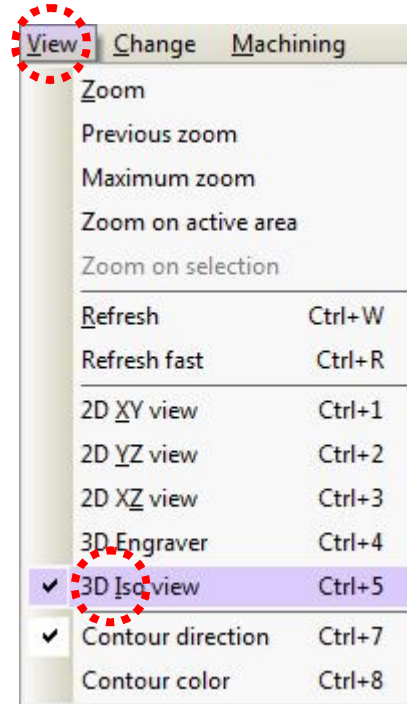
View Change Machining

Zoom
Previous zoom
Maximum zoom
Zoom on active area
Zoom on selection

Refresh Ctrl+W
Refresh fast Ctrl+R

2D XY view Ctrl+1
2D YZ view Ctrl+2
2D XZ view Ctrl+3
3D Engraver Ctrl+4
✔ 3D Iso view Ctrl+5

✔ Contour direction Ctrl+7
Contour color Ctrl+8